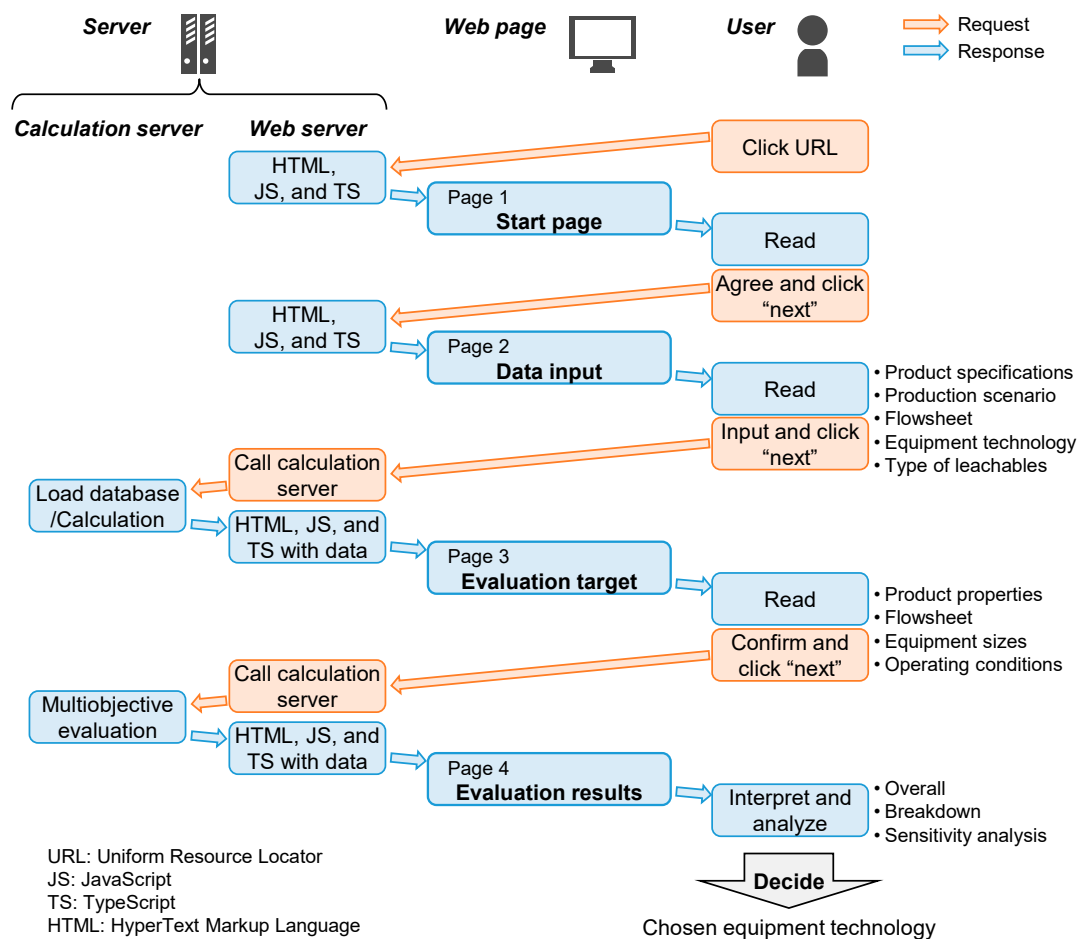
Server

Web page

User

Request
Response

Calculation server
Web server

Click URL

HTML, JS, and TS

Page 1
Start page

Read

Agree and click "next"

HTML, JS, and TS

Page 2
Data input

Read

• Product specifications
• Production scenario
• Flowsheet
• Equipment technology
• Type of leachables

Input and click "next"

Call calculation server

Load database /Calculation

HTML, JS, and TS with data

Page 3
Evaluation target

Read

• Product properties
• Flowsheet
• Equipment sizes
• Operating conditions

Confirm and click "next"

Call calculation server

Multiobjective evaluation

HTML, JS, and TS with data

Page 4
Evaluation results

Interpret and analyze

• Overall
• Breakdown
• Sensitivity analysis

URL: Uniform Resource Locator
JS: JavaScript
TS: TypeScript
HTML: HyperText Markup Language

Decide

Chosen equipment technology